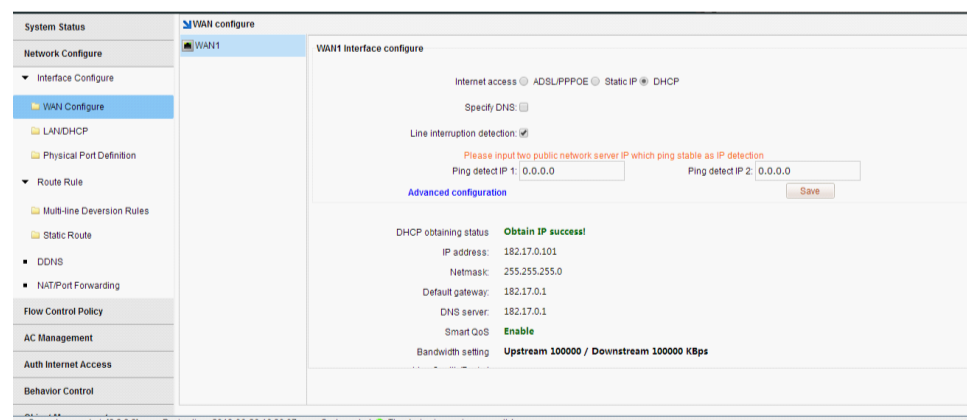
System Status
Network Configure
Interface Configure
WAN Configure
LAN/DHCP
Physical Port Definition
Route Rule
Multi-line Deversion Rules
Static Route
DDNS
NAT/Port Forwarding
Flow Control Policy
AC Management
Auth Internet Access
Behavior Control

WAN configure
WAN1
WAN1 Interface configure

Internet access ADSL/PPPOE Static IP DHCP
Specify DNS:
Line interruption detection:
Please input two public network server IP which ping stable as IP detection
Ping detect IP 1: 0.0.0.0
Ping detect IP 2: 0.0.0.0
Advanced configuration
Save

DHCP obtaining status Obtain IP success!
IP address: 182.17.0.101
Netmask: 255.255.255.0
Default gateway: 182.17.0.1
DNS server: 182.17.0.1
Smart QoS Enable
Bandwidth setting Upstream 100000 / Downstream 100000 KBps
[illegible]